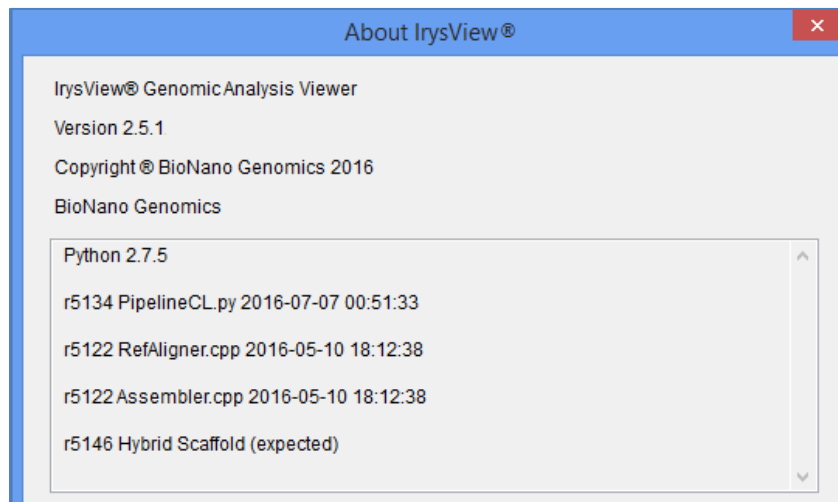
About IrysView®

IrysView® Genomic Analysis Viewer

Version 2.5.1

Copyright ® BioNano Genomics 2016

BioNano Genomics

Python 2.7.5

r5134 PipelineCL.py 2016-07-07 00:51:33

r5122 RefAligner.cpp 2016-05-10 18:12:38

r5122 Assembler.cpp 2016-05-10 18:12:38

r5146 Hybrid Scaffold (expected)